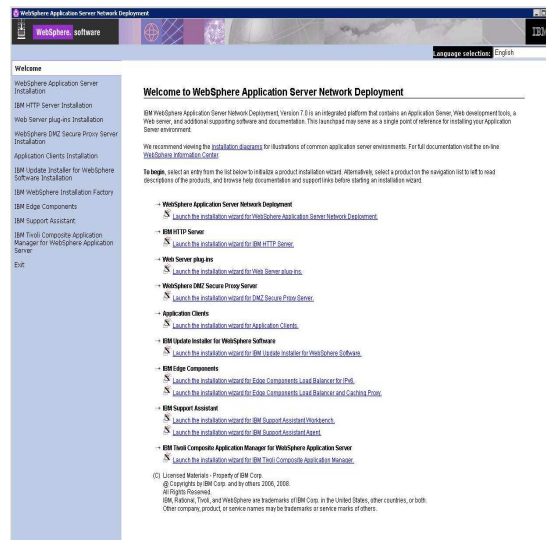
WebSphere Application Server Network Deployment

WebSphere. software

IBM

Language selection: English

Welcome

WebSphere Application Server Installation

IBM HTTP Server Installation

Web Server plug-ins Installation

WebSphere DMZ Secure Proxy Server Installation

Application Clients Installation

IBM Update Installer for WebSphere Software Installation

IBM WebSphere Installation Factory

IBM Edge Components

IBM Support Assistant

IBM Tivoli Composite Application Manager for WebSphere Application Server

Exit

Welcome to WebSphere Application Server Network Deployment

IBM WebSphere Application Server Network Deployment, Version 7.0 is an integrated platform that contains an Application Server, Web development tools, a Web server, and additional supporting software and documentation. This launchpad may serve as a single point of reference for installing your Application Server environment.

We recommend viewing the installation diagrams for illustrations of common application server environments. For full documentation visit the on-line WebSphere Information Center.

To begin, select an entry from the list below to initialize a product installation wizard. Alternatively, select a product on the navigation list to left to read descriptions of the products, and browse help documentation and support links before starting an installation wizard.

→ WebSphere Application Server Network Deployment
Launch the installation wizard for WebSphere Application Server Network Deployment.

→ IBM HTTP Server
Launch the installation wizard for IBM HTTP Server.

→ Web Server plug-ins
Launch the installation wizard for Web Server plug-ins.

→ WebSphere DMZ Secure Proxy Server
Launch the installation wizard for DMZ Secure Proxy Server.

→ Application Clients
Launch the installation wizard for Application Clients.

→ IBM Update Installer for WebSphere Software
Launch the installation wizard for IBM Update Installer for WebSphere Software.

→ IBM Edge Components
Launch the installation wizard for Edge Components Load Balancer for IPv6.
Launch the installation wizard for Edge Components Load Balancer and Caching Proxy.

→ IBM Support Assistant
Launch the installation wizard for IBM Support Assistant Workbench.
Launch the installation wizard for IBM Support Assistant Agent.

→ IBM Tivoli Composite Application Manager for WebSphere Application Server
Launch the installation wizard for IBM Tivoli Composite Application Manager.

(C) Licensed Materials - Property of IBM Corp.
@ Copyrights by IBM Corp. and by others 2006, 2008.
All Rights Reserved.
IBM, Rational, Tivoli, and WebSphere are trademarks of IBM Corp. in the United States, other countries, or both.
Other company, product, or service names may be trademarks or service marks of others.